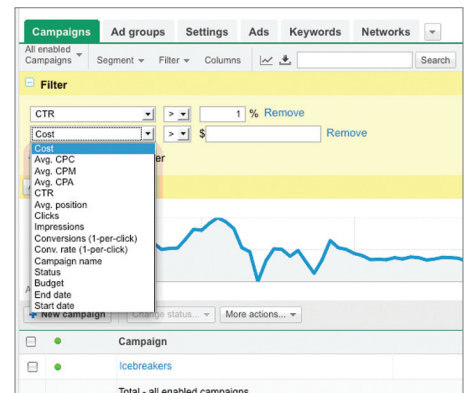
Campaigns Ad groups Settings Ads Keywords Networks

All enabled Campaigns Segment Filter Columns Search

Filter

CTR > 1 % Remove

Cost > $ Remove

Cost
Avg. CPC
Avg. CPM
Avg. CPA
CTR
Avg. position
Clicks
Impressions
Conversions (1-per-click)
Conv. rate (1-per-click)
Campaign name
Status
Budget
End date
Start date

er

+ New campaign Change status... More actions...

Campaign

Icebreakers

Total - all enabled campaigns